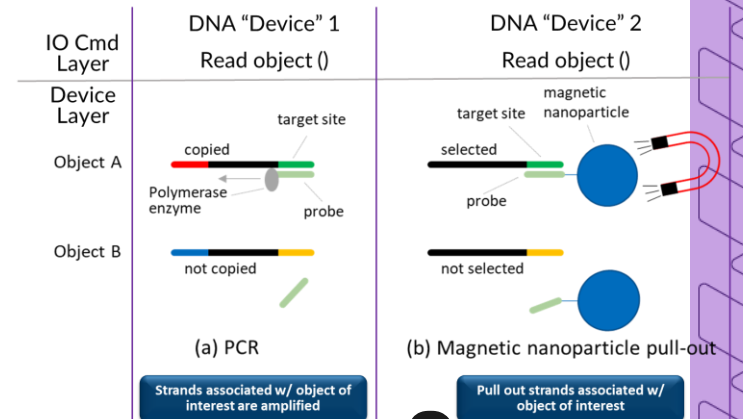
| | DNA "Device" 1 | DNA "Device" 2 |
|---|---|---|
| IO Cmd Layer | Read object () | Read object () |

Device Layer

target site

copied

Object A

Polymerase enzyme

probe

Object B

not copied

(a) PCR

Strands associated w/ object of interest are amplified

magnetic nanoparticle

target site

selected

probe

not selected

(b) Magnetic nanoparticle pull-out

Pull out strands associated w/ object of interest